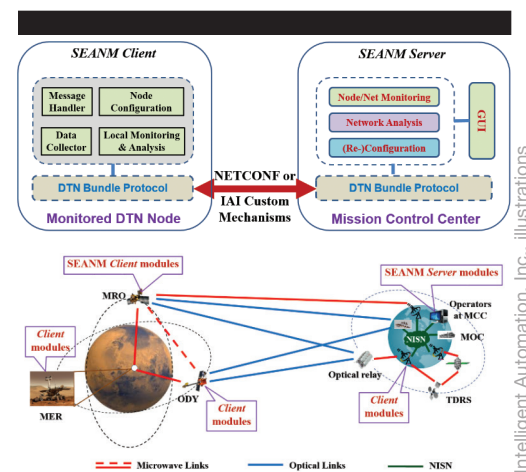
SEANM Client

Message Handler

Node Configuration

Data Collector

Local Monitoring & Analysis

DTN Bundle Protocol

Monitored DTN Node

NETCONF or IAI Custom Mechanisms

SEANM Server

Node/Net Monitoring

Network Analysis

(Re-)Configuration

GUI

DTN Bundle Protocol

Mission Control Center

SEANM Client modules

MRO

Client modules

MER

ODY

Client modules

SEANM Server modules

Operators at MCC

NISN

MOC

Optical relay

Client modules

TDRS

Microwave Links

Optical Links

NISN

Intelligent Automation, Inc., illustrations